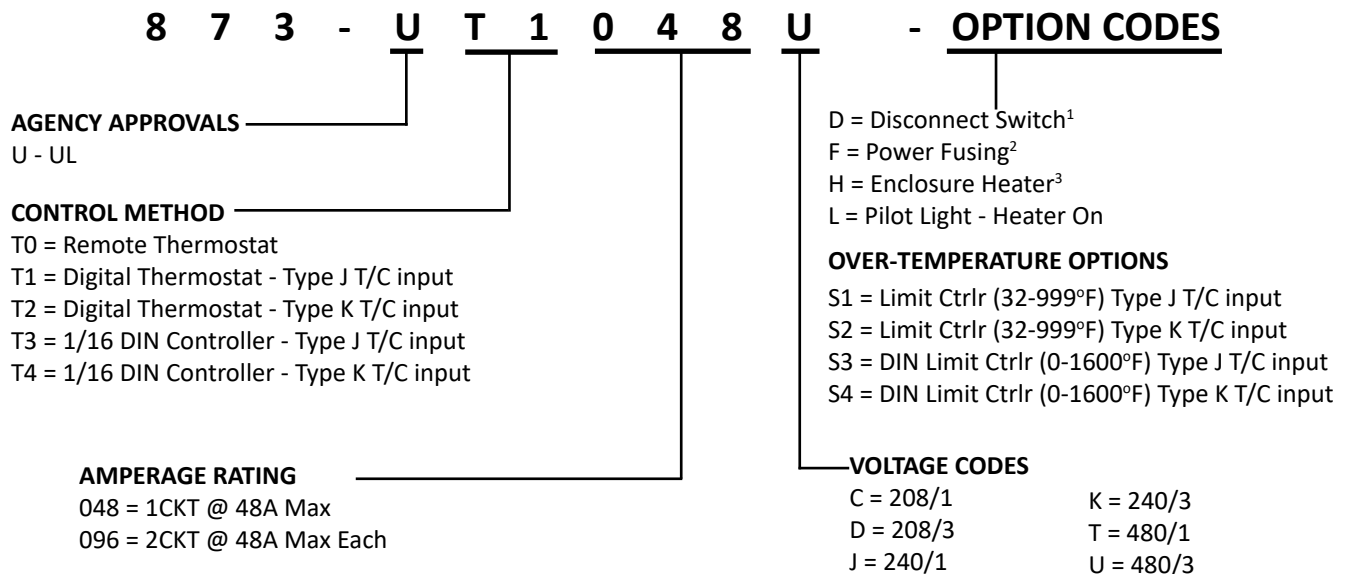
8 7 3 - U T 1 0 4 8 U - OPTION CODES

AGENCY APPROVALS
U - UL

CONTROL METHOD
T0 = Remote Thermostat
T1 = Digital Thermostat - Type J T/C input
T2 = Digital Thermostat - Type K T/C input
T3 = 1/16 DIN Controller - Type J T/C input
T4 = 1/16 DIN Controller - Type K T/C input

AMPERAGE RATING
048 = 1CKT @ 48A Max
096 = 2CKT @ 48A Max Each

D = Disconnect Switch$^1$
F = Power Fusing$^2$
H = Enclosure Heater$^3$
L = Pilot Light - Heater On

OVER-TEMPERATURE OPTIONS
S1 = Limit Ctrlr (32-999$^o$F) Type J T/C input
S2 = Limit Ctrlr (32-999$^o$F) Type K T/C input
S3 = DIN Limit Ctrlr (0-1600$^o$F) Type J T/C input
S4 = DIN Limit Ctrlr (0-1600$^o$F) Type K T/C input

VOLTAGE CODES
C = 208/1
D = 208/3
J = 240/1
K = 240/3
T = 480/1
U = 480/3